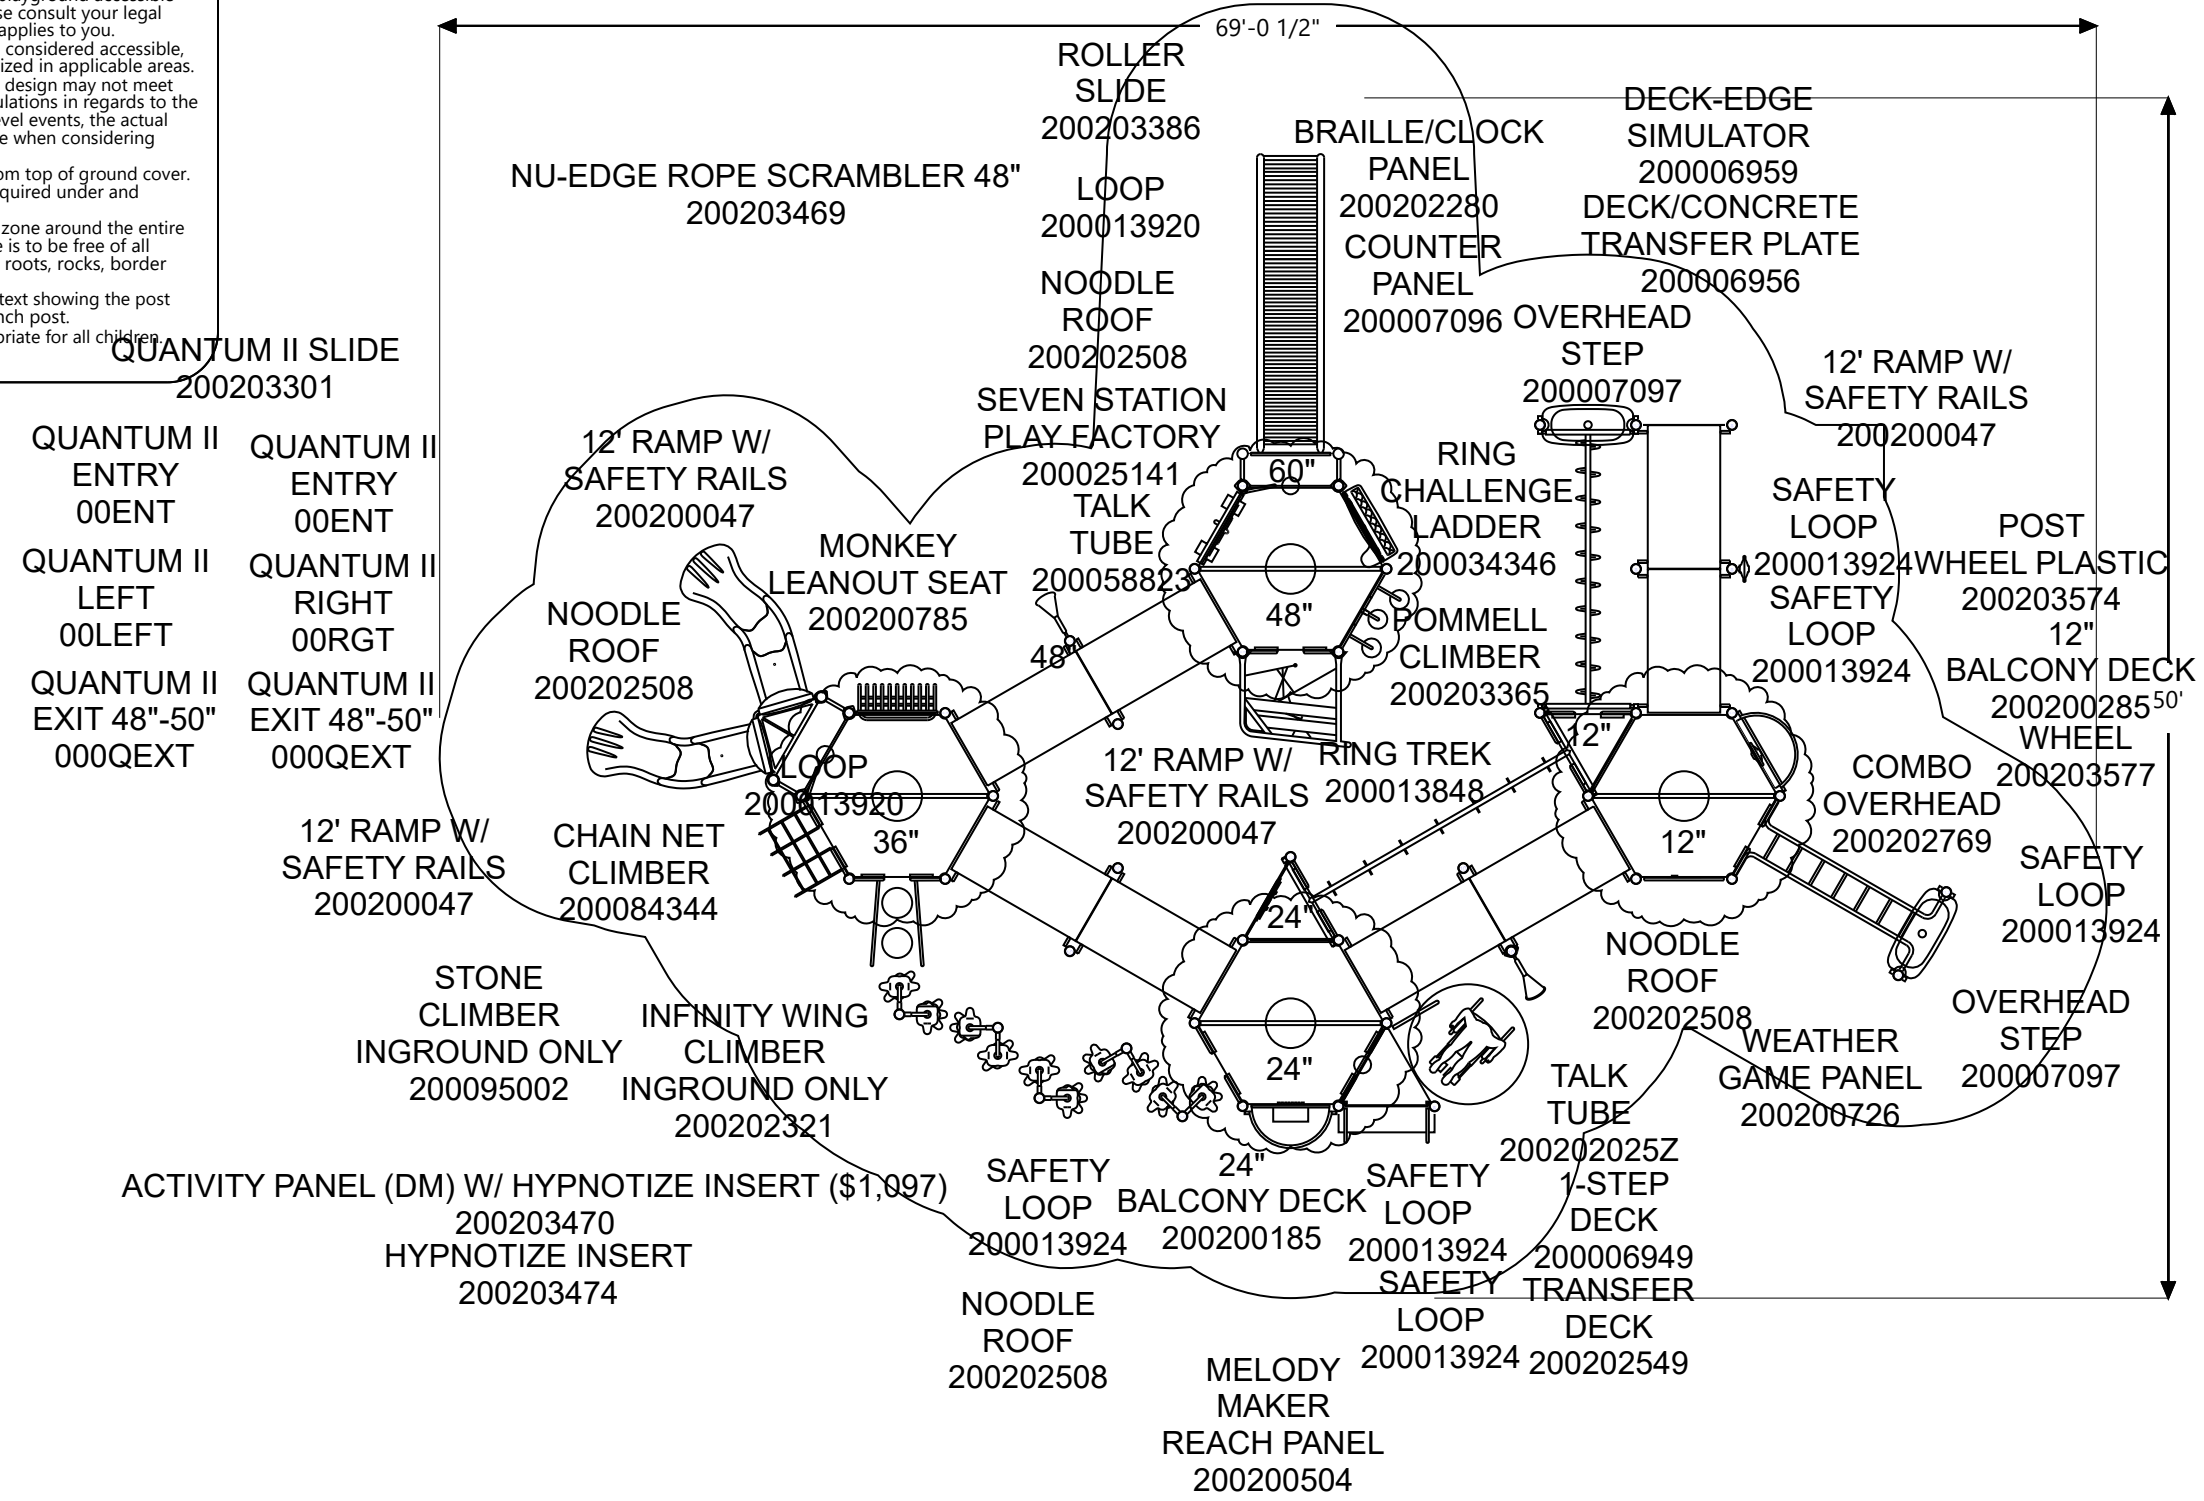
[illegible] playground accessible
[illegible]se consult your legal
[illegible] applies to you.
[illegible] considered accessible,
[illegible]ized in applicable areas.
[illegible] design may not meet
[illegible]ulations in regards to the
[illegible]vel events, the actual
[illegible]e when considering

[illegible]om top of ground cover.
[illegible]quired under and

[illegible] zone around the entire
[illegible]e is to be free of all
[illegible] roots, rocks, border

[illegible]text showing the post
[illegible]nch post.
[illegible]priate for all children.

69'-0 1/2"

ROLLER SLIDE 200203386

NU-EDGE ROPE SCRAMBLER 48" 200203469

LOOP 200013920

BRAILLE/CLOCK PANEL 200202280

DECK-EDGE SIMULATOR 200006959

DECK/CONCRETE TRANSFER PLATE 200006956

COUNTER PANEL 200007096

NOODLE ROOF 200202508

OVERHEAD STEP 200007097

QUANTUM II SLIDE 200203301

SEVEN STATION PLAY FACTORY 200025141

12' RAMP W/ SAFETY RAILS 200200047

QUANTUM II ENTRY 00ENT

QUANTUM II ENTRY 00ENT

12' RAMP W/ SAFETY RAILS 200200047

TALK TUBE 200058823

RING CHALLENGE LADDER 200034346

60"

SAFETY LOOP 200013924

POST WHEEL PLASTIC 200203574

MONKEY LEANOUT SEAT 200200785

QUANTUM II LEFT 00LEFT

QUANTUM II RIGHT 00RGT

NOODLE ROOF 200202508

48"

POMMELL CLIMBER 200203365

SAFETY LOOP 200013924

12" BALCONY DECK 200200285

48"

50'

QUANTUM II EXIT 48"-50" 000QEXT

QUANTUM II EXIT 48"-50" 000QEXT

12"

LOOP 200013920

12' RAMP W/ SAFETY RAILS 200200047

RING TREK 200013848

WHEEL 200203577

COMBO OVERHEAD 200202769

12' RAMP W/ SAFETY RAILS 200200047

CHAIN NET CLIMBER 200084344

36"

12"

SAFETY LOOP 200013924

24"

NOODLE ROOF 200202508

STONE CLIMBER INGROUND ONLY 200095002

INFINITY WING CLIMBER INGROUND ONLY 200202321

OVERHEAD STEP 200007097

WEATHER GAME PANEL 200200726

24"

TALK TUBE 200202025Z

ACTIVITY PANEL (DM) W/ HYPNOTIZE INSERT ($1,097) 200203470

HYPNOTIZE INSERT 200203474

SAFETY LOOP 200013924

24" BALCONY DECK 200200185

SAFETY LOOP 200013924

1-STEP DECK 200006949

SAFETY LOOP 200013924

TRANSFER DECK 200202549

NOODLE ROOF 200202508

MELODY MAKER REACH PANEL 200200504